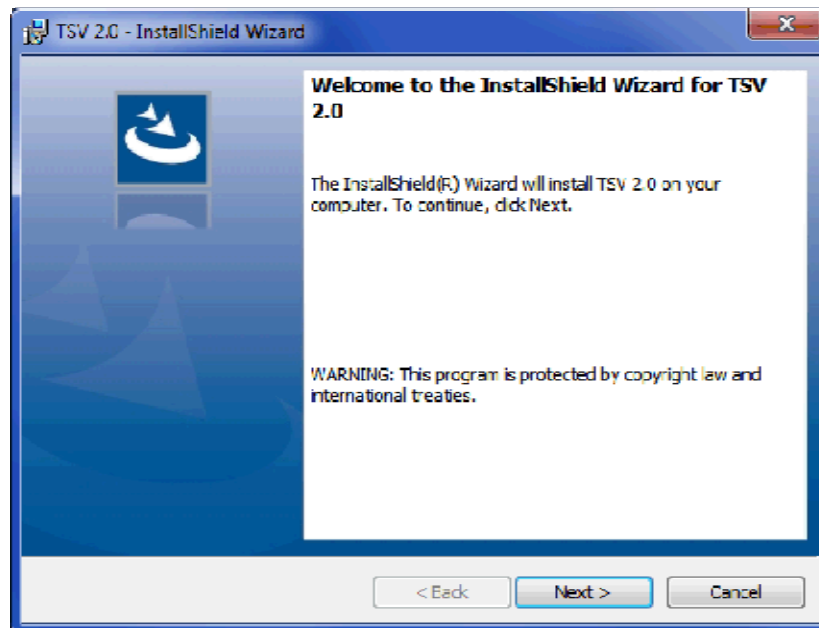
TSV 2.0 - InstallShield Wizard

Welcome to the InstallShield Wizard for TSV 2.0

The InstallShield(R) Wizard will install TSV 2.0 on your computer. To continue, click Next.

WARNING: This program is protected by copyright law and international treaties.

< Back

Next >

Cancel